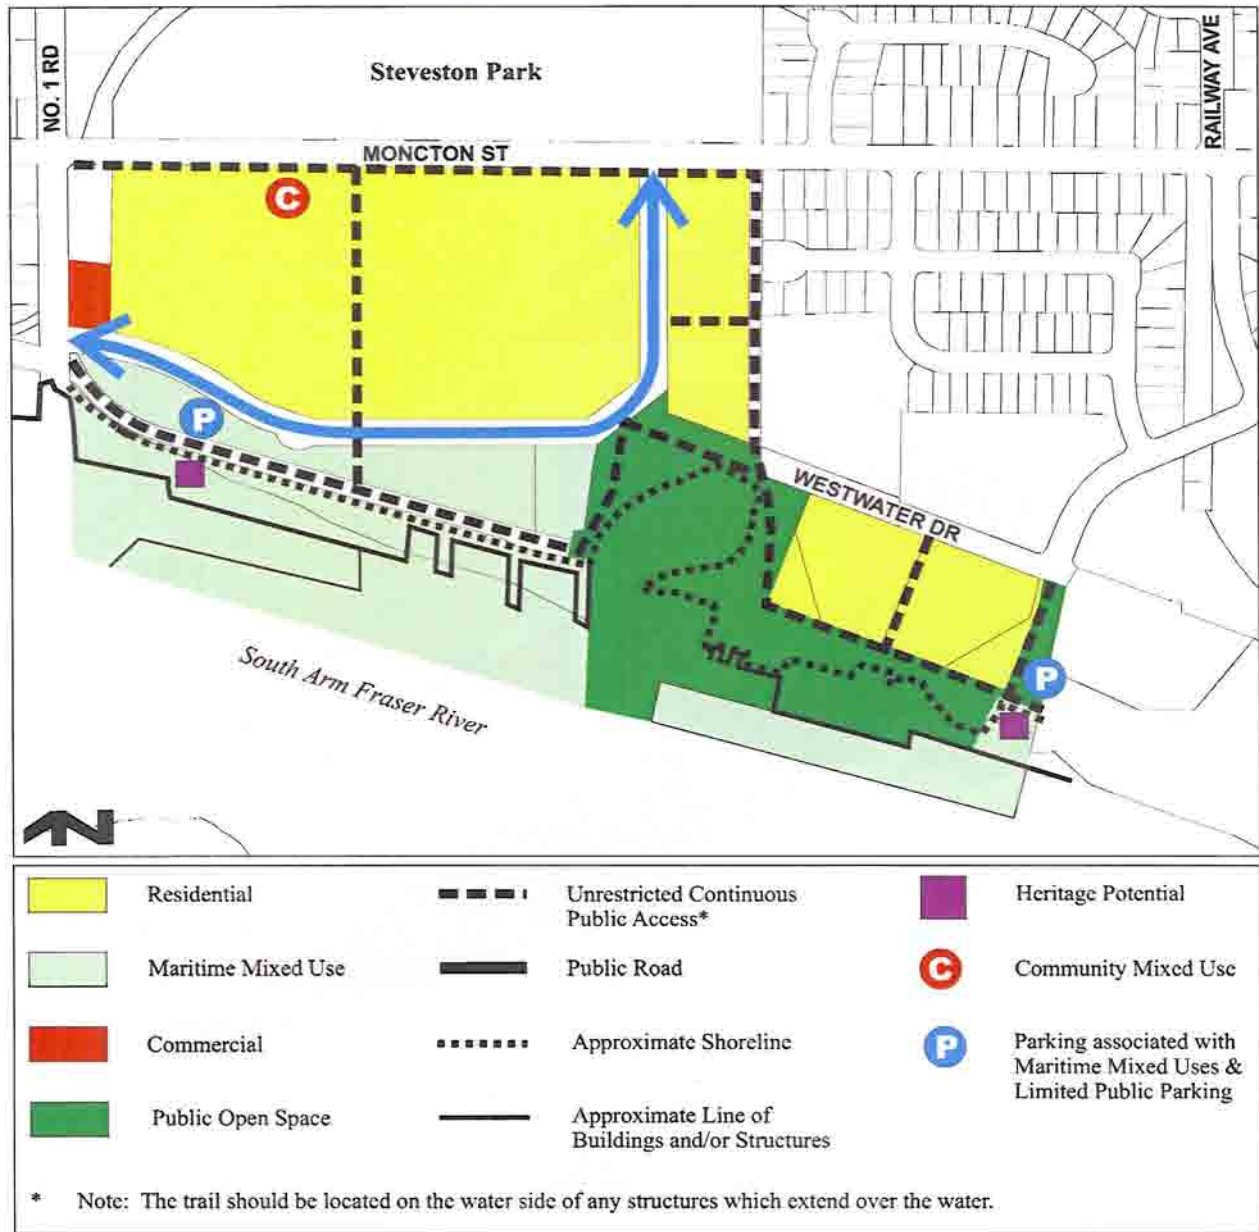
NO. 1 RD

Steveston Park

RAILWAY AVE

MONCTON ST

C

P

WESTWATER DR

P

South Arm Fraser River

| | Residential | | Unrestricted Continuous Public Access* | | Heritage Potential |
|---|---|---|---|---|---|
| | Maritime Mixed Use | | Public Road | C | Community Mixed Use |
| | Commercial | | Approximate Shoreline | P | Parking associated with Maritime Mixed Uses & Limited Public Parking |
| | Public Open Space | | Approximate Line of Buildings and/or Structures | | |

* Note: The trail should be located on the water side of any structures which extend over the water.